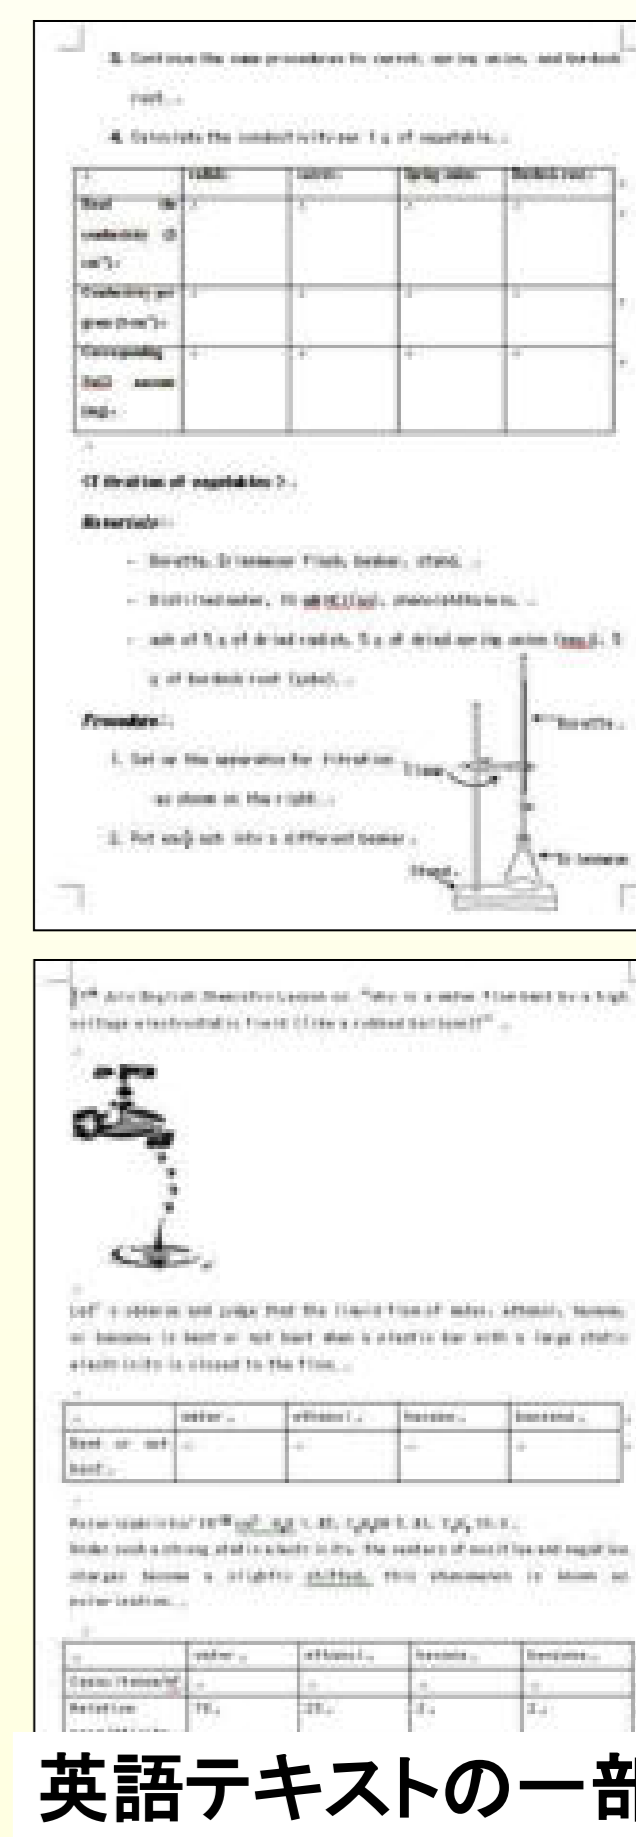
3. Continue the same procedures for carrot, spring onion, and burdock root.

4. Calculate the conductivity per 1 g of vegetable.

| | radish | carrot | Spring onion | Burdock root |
|---|---|---|---|---|
| Read the conductivity (S cm⁻¹) | | | | |
| Conductivity per gram (S cm⁻¹) | | | | |
| Corresponding NaCl amount (mg) | | | | |

<Titration of vegetables>

Materials

- Burette, Erlenmeyer flask, beaker, stand,
- Distilled water, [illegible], phenolphthalein,
- ash of 5 g of dried radish, 5 g of dried spring onion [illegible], 5 g of burdock root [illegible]

Procedure

1. Set up the apparatus for titration as shown on the right.
2. Put each ash into a different beaker.

Clamp

Burette

Stand

Erlenmeyer

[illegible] English Chemistry Lesson on "Why is a water flow bent by a high voltage electrostatic field? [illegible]"

Let's observe and judge that the liquid flow of water, ethanol, hexane, or benzene is bent or not bent when a plastic bar with a large static electricity is closed to the flow.

| | water | ethanol | hexane | benzene |
|---|---|---|---|---|
| Bent or not bent | | | | |

Polarizabilities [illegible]
Under such a strong static electricity, the centers of positive and negative charges become a slightly shifted. This phenomenon is known as polarization.

| | water | ethanol | hexane | benzene |
|---|---|---|---|---|
| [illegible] | | | | |
| Relative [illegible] | 78 | 25 | 2 | 2 |

英語テキストの一部